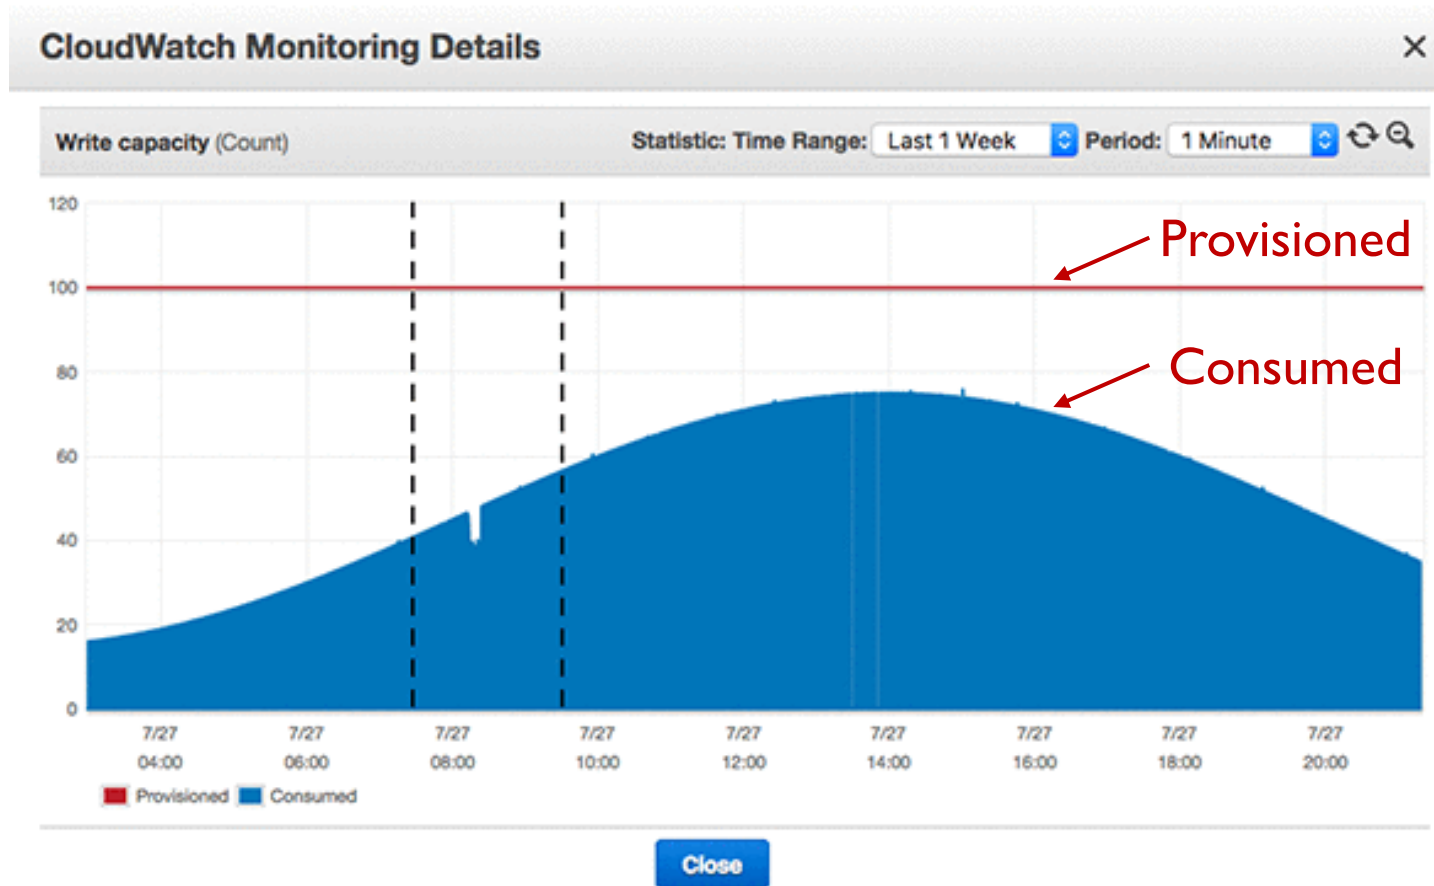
CloudWatch Monitoring Details ×

Write capacity (Count)

Statistic: Time Range: Last 1 Week Period: 1 Minute

120
100
80
60
40
20
0

Provisioned

Consumed

7/27 04:00
7/27 06:00
7/27 08:00
7/27 10:00
7/27 12:00
7/27 14:00
7/27 16:00
7/27 18:00
7/27 20:00

Provisioned Consumed

Close